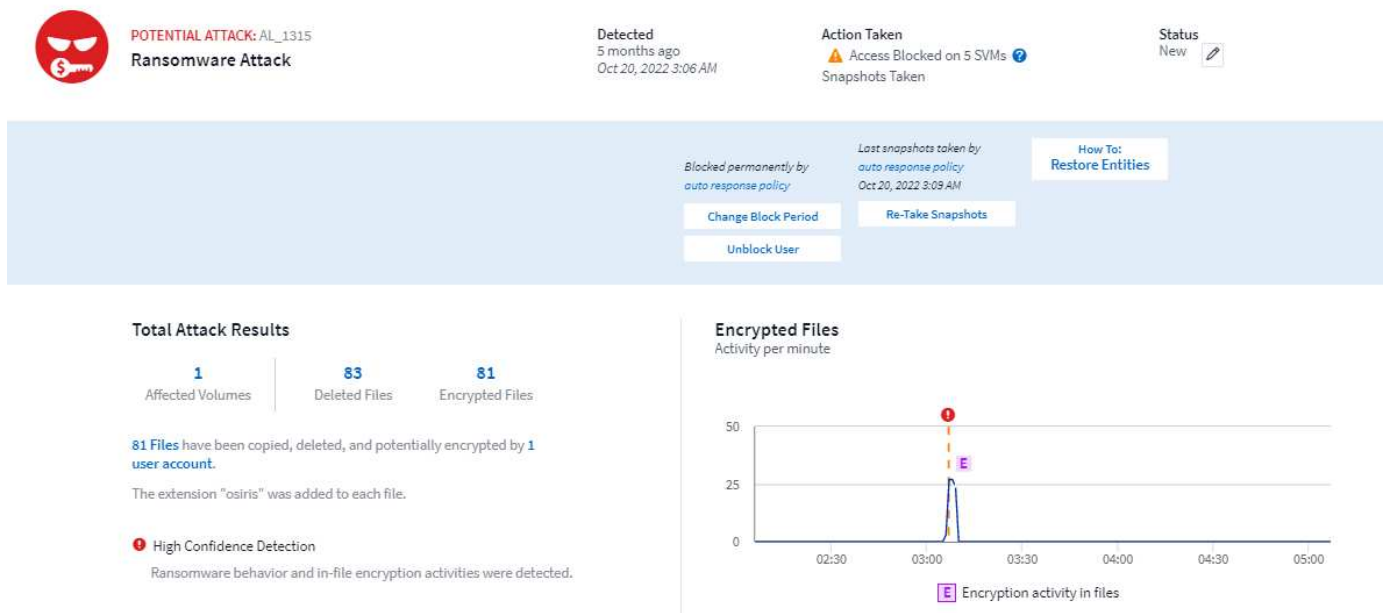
POTENTIAL ATTACK: AL_1315
Ransomware Attack

Detected
5 months ago
Oct 20, 2022 3:06 AM

Action Taken
Access Blocked on 5 SVMs
Snapshots Taken

Status
New

Blocked permanently by
auto response policy

Change Block Period

Unblock User

Last snapshots taken by
auto response policy
Oct 20, 2022 3:09 AM

Re-Take Snapshots

How To:
Restore Entities

Total Attack Results

1
Affected Volumes

83
Deleted Files

81
Encrypted Files

81 Files have been copied, deleted, and potentially encrypted by 1 user account.

The extension "osiris" was added to each file.

High Confidence Detection
Ransomware behavior and in-file encryption activities were detected.

Encrypted Files
Activity per minute

50
25
0
E
02:30
03:00
03:30
04:00
04:30
05:00

E Encryption activity in files